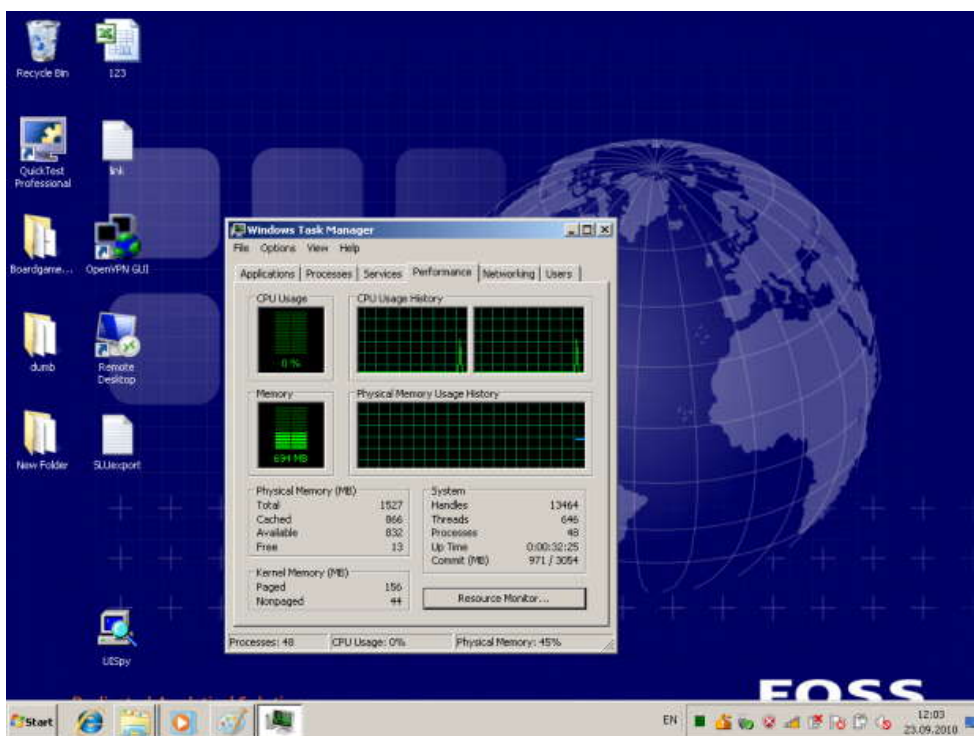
Recycle Bin
123
QuickTest Professional
link
Boardgame...
OpenVPN GUI
dumb
Remote Desktop
New Folder
SLUexport
UISpy

Windows Task Manager
File Options View Help
Applications | Processes | Services | Performance | Networking | Users

CPU Usage
0 %
CPU Usage History
Memory
694 MB
Physical Memory Usage History

Physical Memory (MB)
| | |
|---|---|
| Total | 1527 |
| Cached | 866 |
| Available | 832 |
| Free | 13 |

Kernel Memory (MB)
| | |
|---|---|
| Paged | 156 |
| Nonpaged | 44 |

System
| | |
|---|---|
| Handles | 13464 |
| Threads | 646 |
| Processes | 48 |
| Up Time | 0:00:32:25 |
| Commit (MB) | 971 / 3054 |

Resource Monitor...

Processes: 48 | CPU Usage: 0% | Physical Memory: 45%

FOSS

Start
EN
12:03
23.09.2010